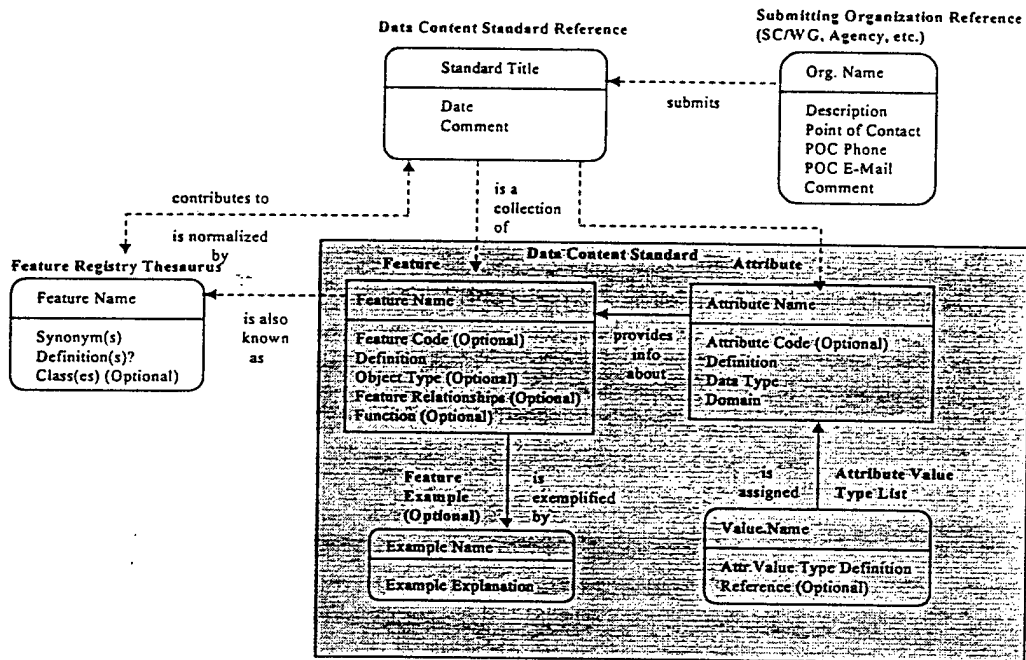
Data Content Standard Reference

Standard Title

Date
Comment

Submitting Organization Reference (SC/WG, Agency, etc.)

Org. Name

Description
Point of Contact
POC Phone
POC E-Mail
Comment

submits

contributes to

is normalized by

is a collection of

Feature Registry Thesaurus

Feature Name

Synonym(s)
Definition(s)?
Class(es) (Optional)

is also known as

Data Content Standard

Feature

Feature Name

Feature Code (Optional)
Definition
Object Type (Optional)
Feature Relationships (Optional)
Function (Optional)

provides info about

Attribute

Attribute Name

Attribute Code (Optional)
Definition
Data Type
Domain

Feature Example (Optional)

is exemplified by

Example Name

Example Explanation

is assigned

Attribute Value Type List

Value Name

Attr. Value Type Definition
Reference (Optional)